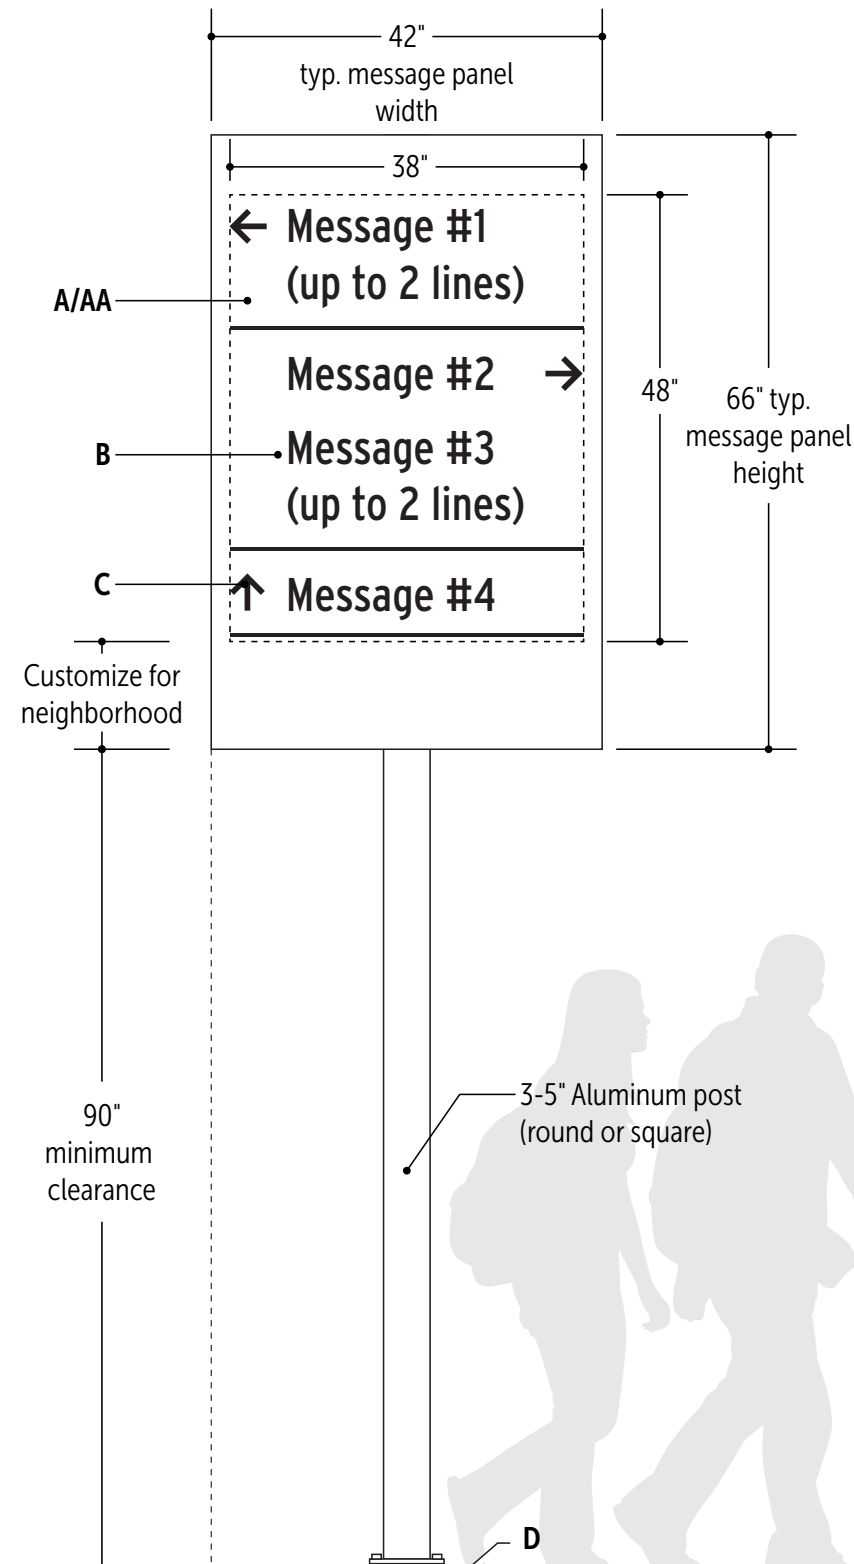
42"
typ. message panel width

38"

← Message #1
(up to 2 lines)

Message #2 →

Message #3
(up to 2 lines)

↑ Message #4

A/AA

B

C

48"

66" typ. message panel height

Customize for neighborhood

90" minimum clearance

3-5" Aluminum post (round or square)

D